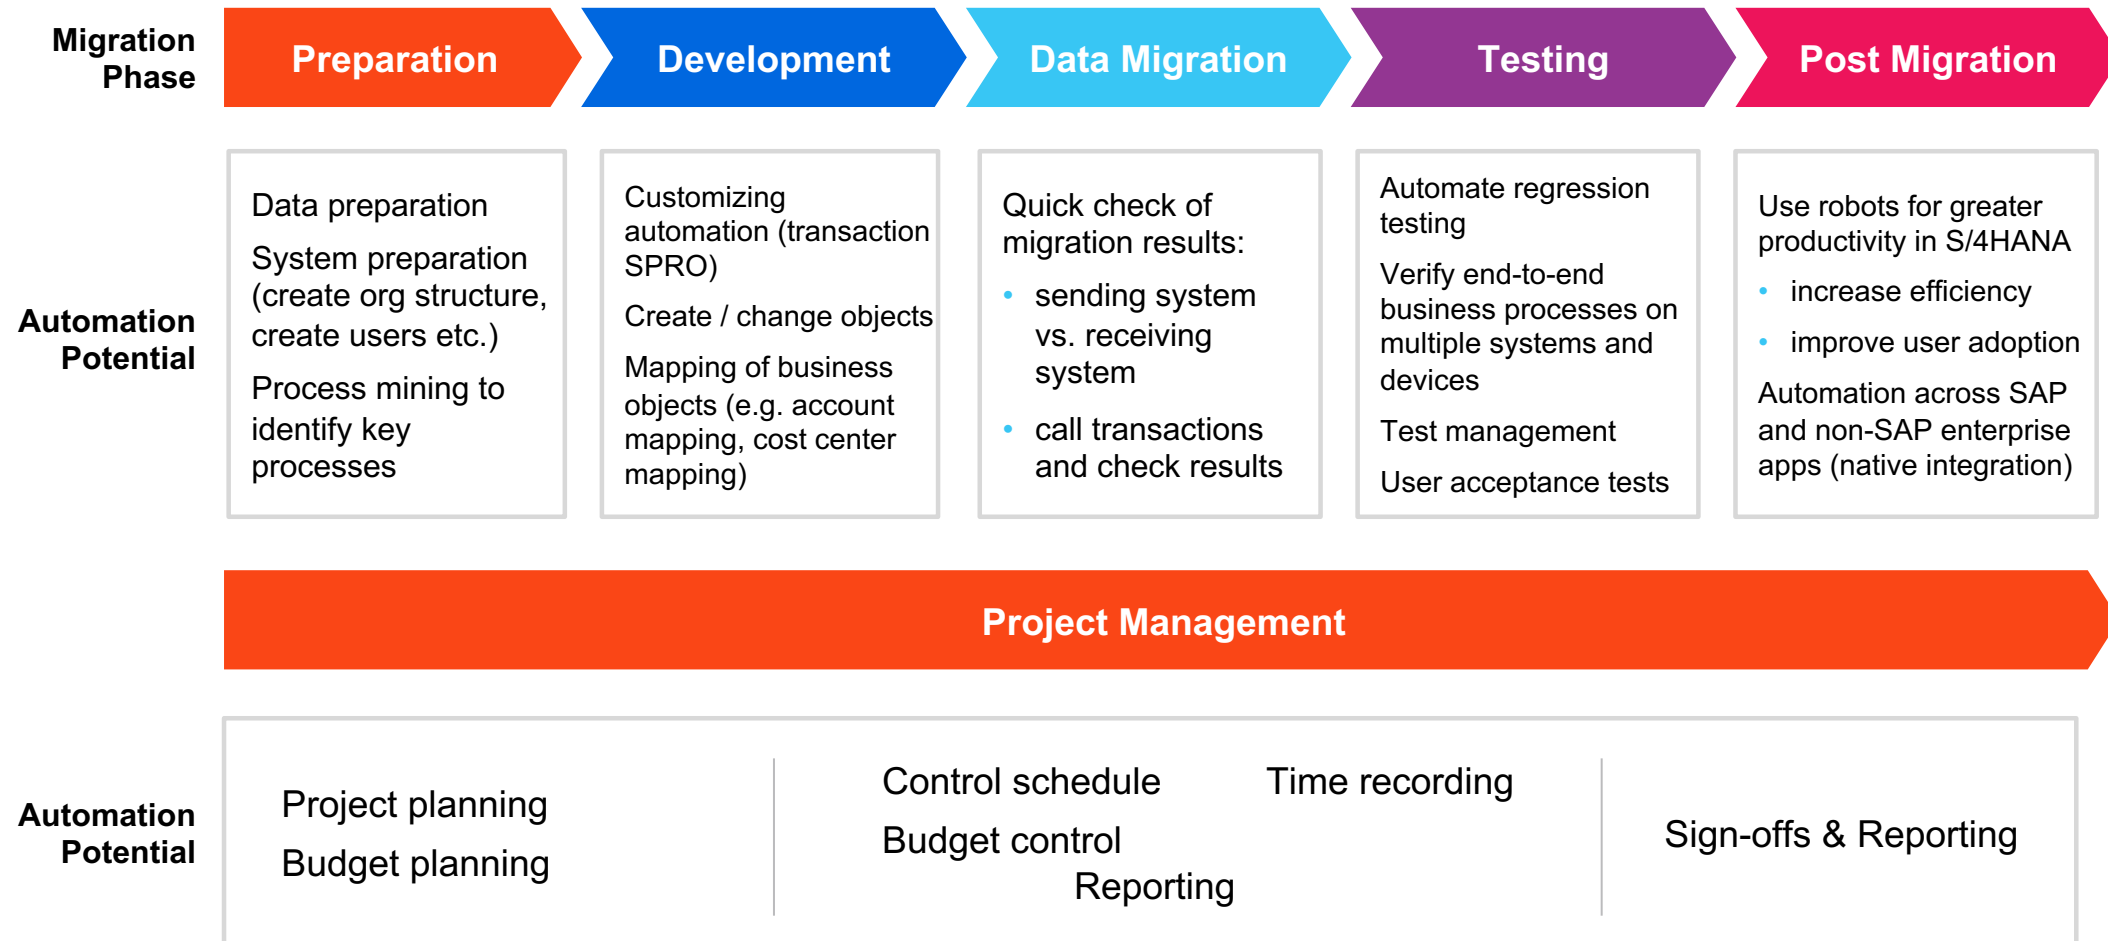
Migration Phase

Preparation

Development

Data Migration

Testing

Post Migration

Automation Potential

Data preparation

System preparation (create org structure, create users etc.)

Process mining to identify key processes

Customizing automation (transaction SPRO)

Create / change objects

Mapping of business objects (e.g. account mapping, cost center mapping)

Quick check of migration results:

- sending system vs. receiving system
- call transactions and check results

Automate regression testing

Verify end-to-end business processes on multiple systems and devices

Test management

User acceptance tests

Use robots for greater productivity in S/4HANA

- increase efficiency
- improve user adoption

Automation across SAP and non-SAP enterprise apps (native integration)

Project Management

Automation Potential

Project planning

Budget planning

Control schedule

Time recording

Budget control

Reporting

Sign-offs & Reporting